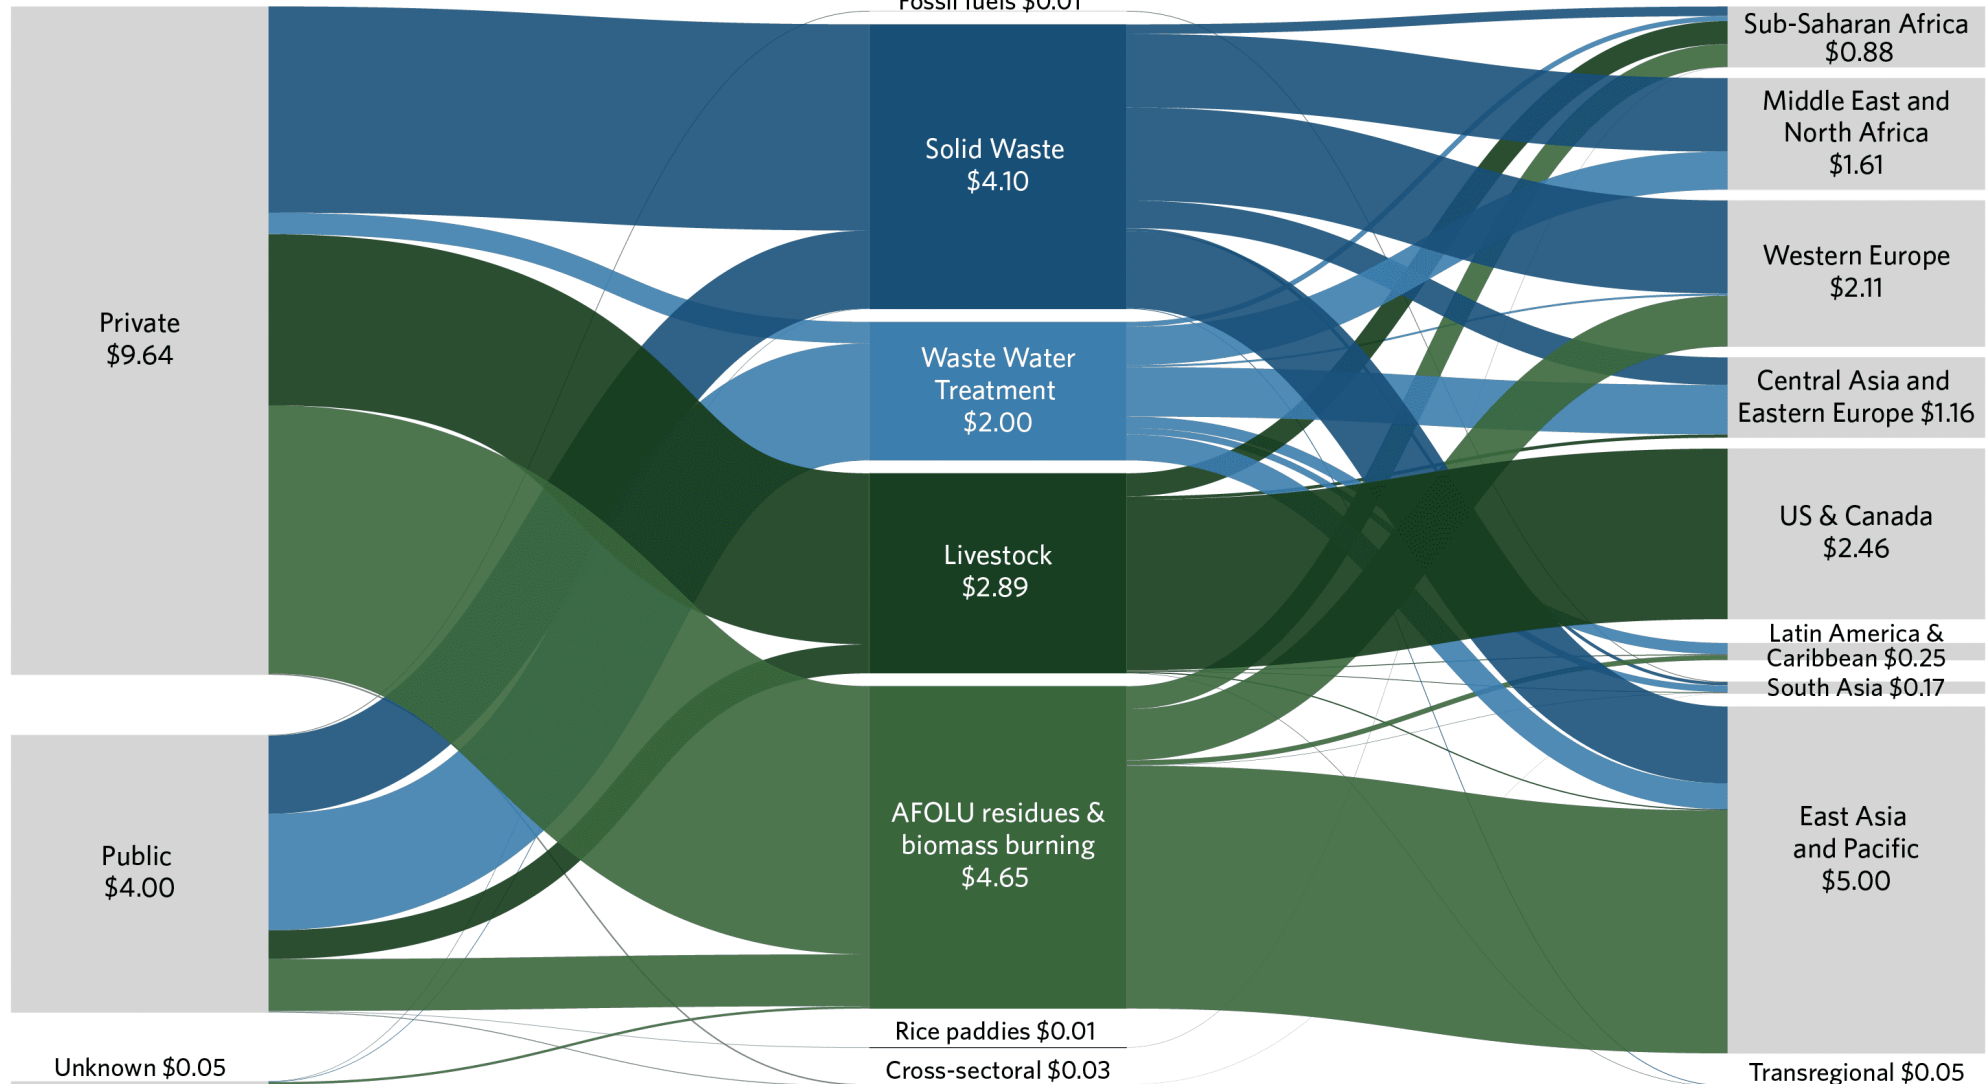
Fossil fuels $0.01

Private
$9.64

Public
$4.00

Unknown $0.05

Solid Waste
$4.10

Waste Water
Treatment
$2.00

Livestock
$2.89

AFOLU residues &
biomass burning
$4.65

Rice paddies $0.01

Cross-sectoral $0.03

Sub-Saharan Africa
$0.88

Middle East and
North Africa
$1.61

Western Europe
$2.11

Central Asia and
Eastern Europe $1.16

US & Canada
$2.46

Latin America &
Caribbean $0.25

South Asia $0.17

East Asia
and Pacific
$5.00

Transregional $0.05